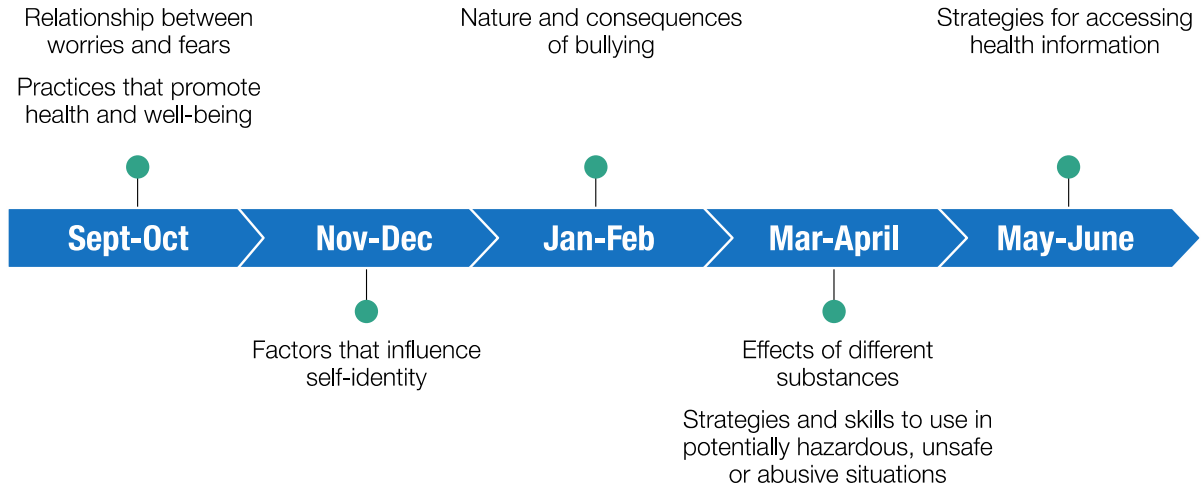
Relationship between worries and fears

Practices that promote health and well-being

Nature and consequences of bullying

Strategies for accessing health information

Sept-Oct

Nov-Dec

Jan-Feb

Mar-April

May-June

Factors that influence self-identity

Effects of different substances

Strategies and skills to use in potentially hazardous, unsafe or abusive situations